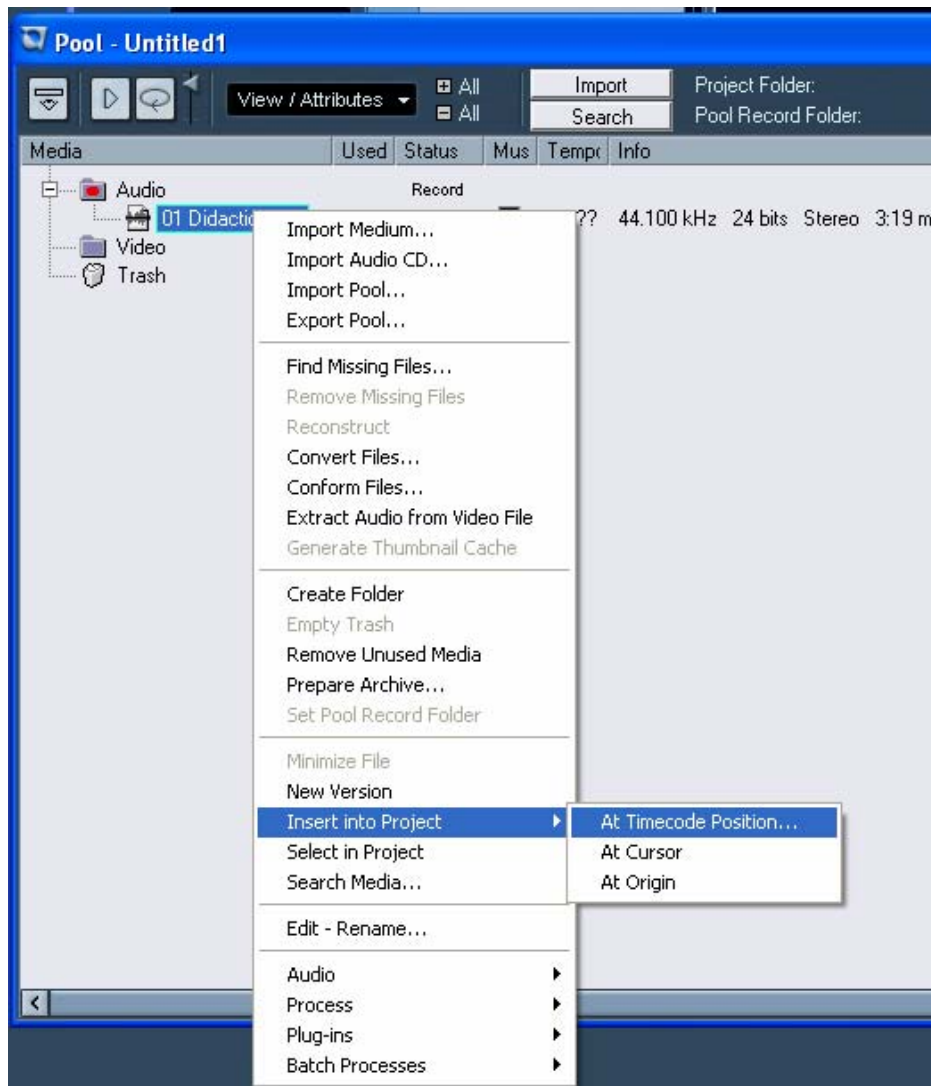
Pool - Untitled1

View / Attributes

All
All

Import
Search

Project Folder:
Pool Record Folder:

| Media | Used | Status | Mus | Tempo | Info |
|---|---|---|---|---|---|
| Audio | | Record | | | |
| 01 Didactic | | | | ?? | 44.100 kHz 24 bits Stereo 3:19 m |
| Video | | | | | |
| Trash | | | | | |

Import Medium...
Import Audio CD...
Import Pool...
Export Pool...

Find Missing Files...
Remove Missing Files
Reconstruct
Convert Files...
Conform Files...
Extract Audio from Video File
Generate Thumbnail Cache

Create Folder
Empty Trash
Remove Unused Media
Prepare Archive...
Set Pool Record Folder

Minimize File
New Version
Insert into Project
Select in Project
Search Media...

Edit - Rename...

Audio
Process
Plug-ins
Batch Processes

At Timecode Position...
At Cursor
At Origin